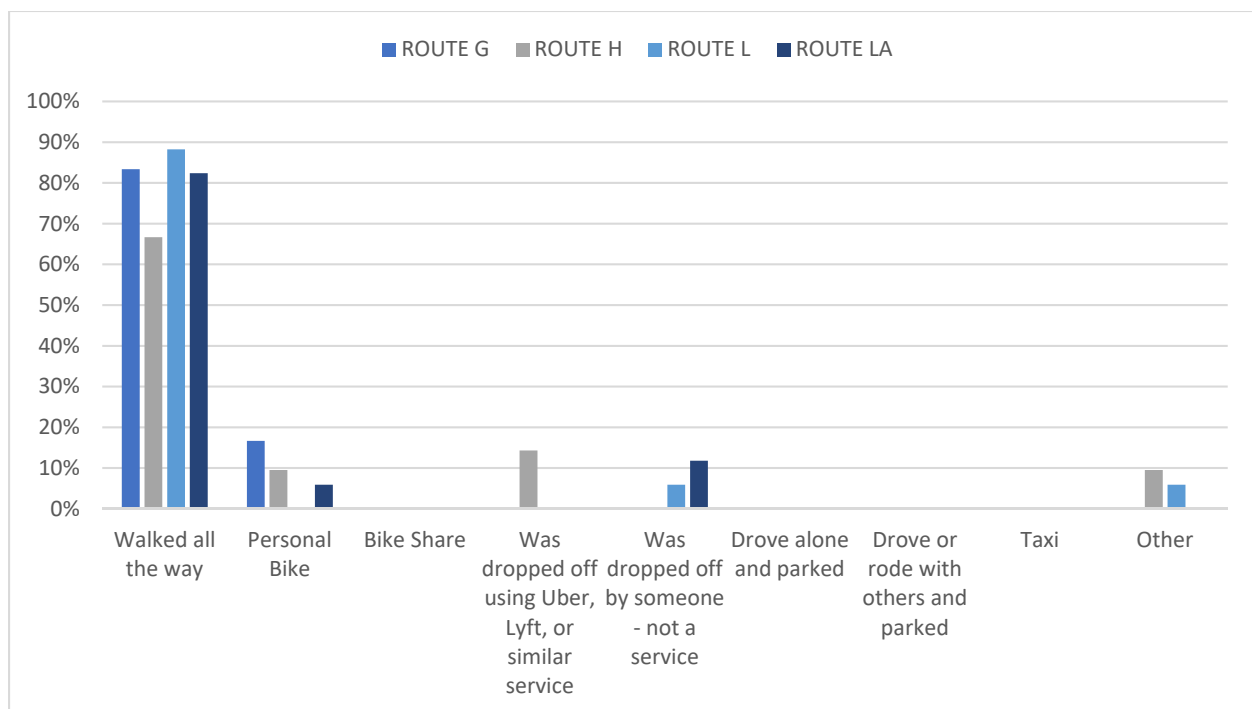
ROUTE G ROUTE H ROUTE L ROUTE LA

100%
90%
80%
70%
60%
50%
40%
30%
20%
10%
0%

Walked all the way

Personal Bike

Bike Share

Was dropped off using Uber, Lyft, or similar service

Was dropped off by someone - not a service

Drove alone and parked

Drove or rode with others and parked

Taxi

Other